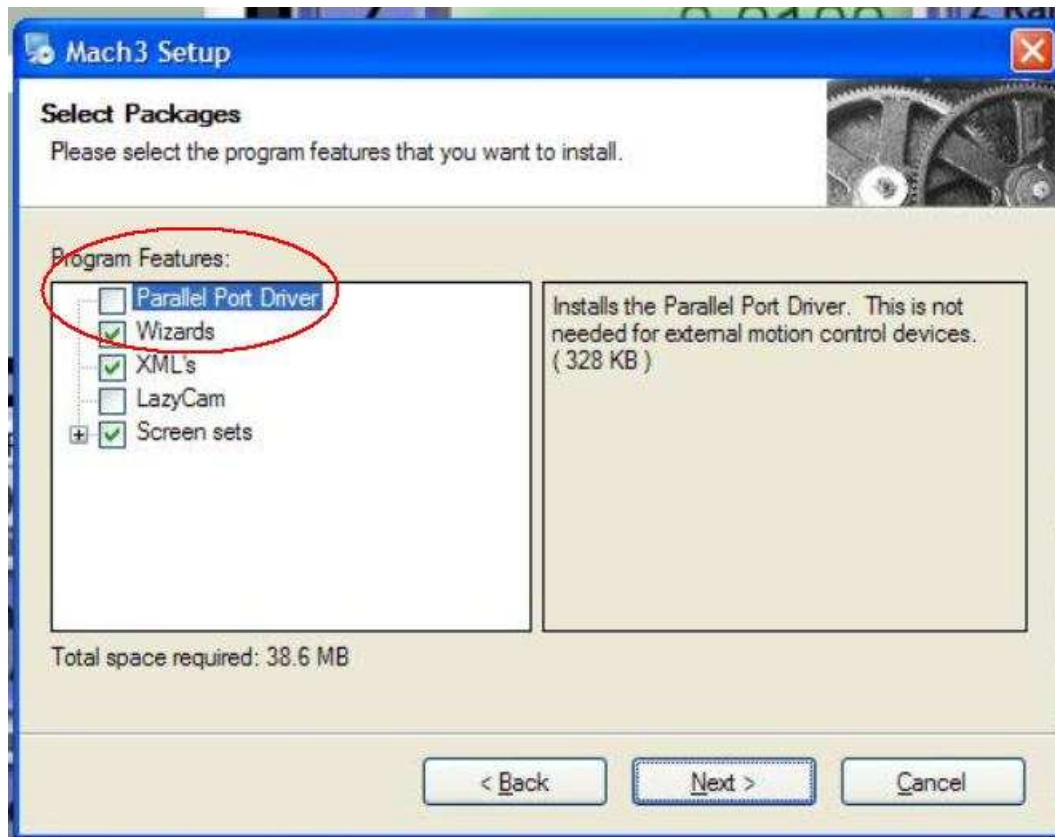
Mach3 Setup

Select Packages
Please select the program features that you want to install.

Program Features:

Parallel Port Driver
Wizards
XML's
LazyCam
Screen sets

Installs the Parallel Port Driver. This is not needed for external motion control devices. ( 328 KB )

Total space required: 38.6 MB

< Back
Next >
Cancel